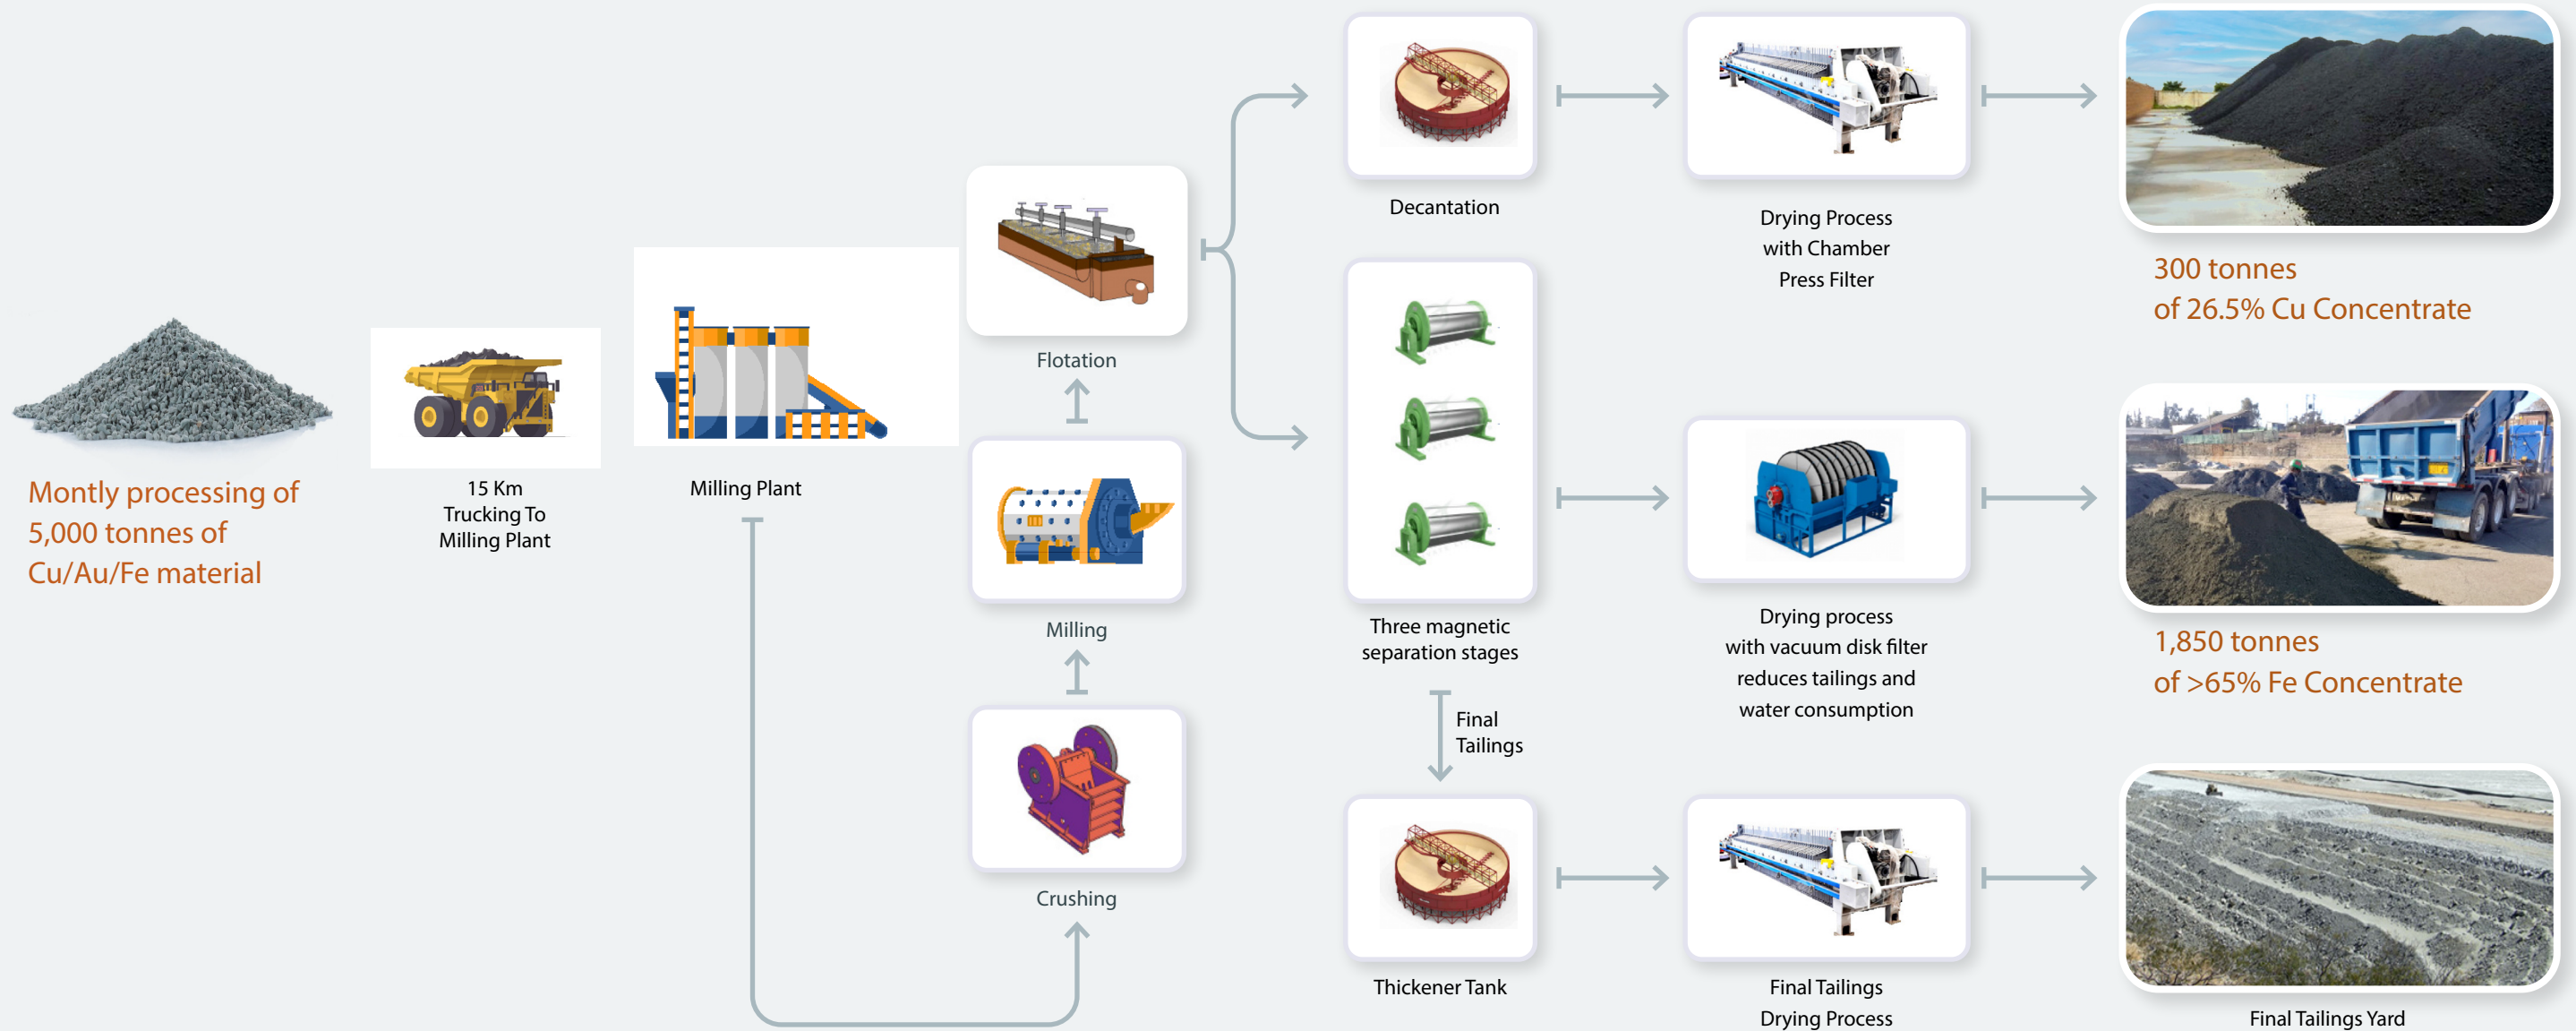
Montly processing of 5,000 tonnes of Cu/Au/Fe material

15 Km Trucking To Milling Plant

Milling Plant

Flotation

Milling

Crushing

Decantation

Drying Process with Chamber Press Filter

300 tonnes of 26.5% Cu Concentrate

Three magnetic separation stages

Drying process with vacuum disk filter reduces tailings and water consumption

1,850 tonnes of >65% Fe Concentrate

Final Tailings

Thickener Tank

Final Tailings Drying Process

Final Tailings Yard